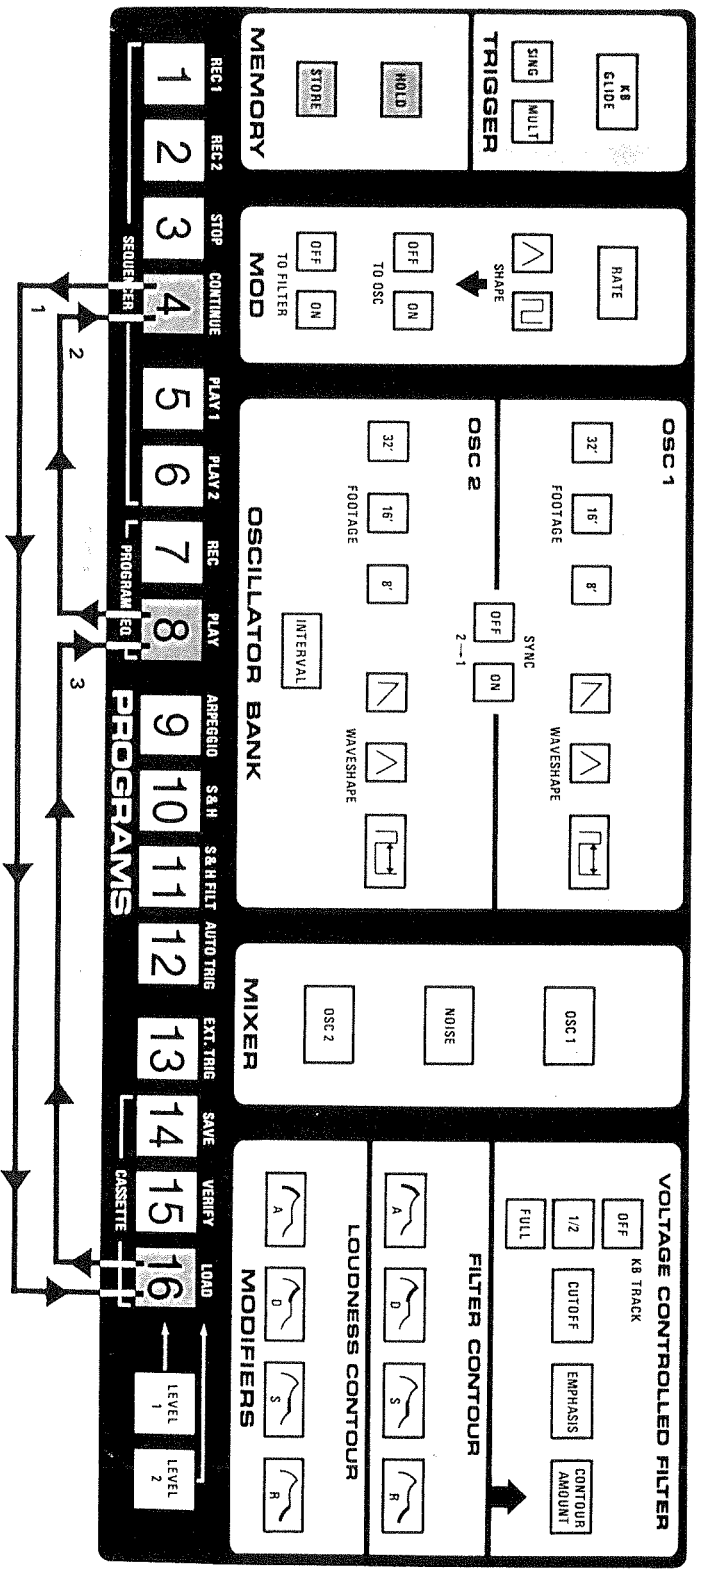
TRIGGER
KB GLIDE
SING
MULT

MEMORY
HOLD
STORE

MOD
RATE
SHAPE
OFF
ON
TO OSC
OFF
ON
TO FILTER

OSC 1
32'
16'
8'
FOOTAGE
WAVESHAPE
SYNC
2→1
OFF
ON

OSC 2
32'
16'
8'
FOOTAGE
INTERVAL
WAVESHAPE

OSCILLATOR BANK

MIXER
OSC 1
NOISE
OSC 2

VOLTAGE CONTROLLED FILTER
KB TRACK
OFF
1/2
FULL
CUTOFF
EMPHASIS
CONTOUR AMOUNT

FILTER CONTOUR
A
D
S
R

LOUDNESS CONTOUR
A
D
S
R

MODIFIERS

REC 1
REC 2
STOP
CONTINUE
PLAY 1
PLAY 2
REC
PLAY
APEGGIO
S & H
S & H FILT
AUTO TRIG
EXT. TRIG
SAVE
VERIFY
LOAD

1 2 3 4 5 6 7 8 9 10 11 12 13 14 15 16

SEQUENCER
PROGRAM SEQ
CASSETTE

PROGRAMS

LEVEL 1
LEVEL 2

1
2
3